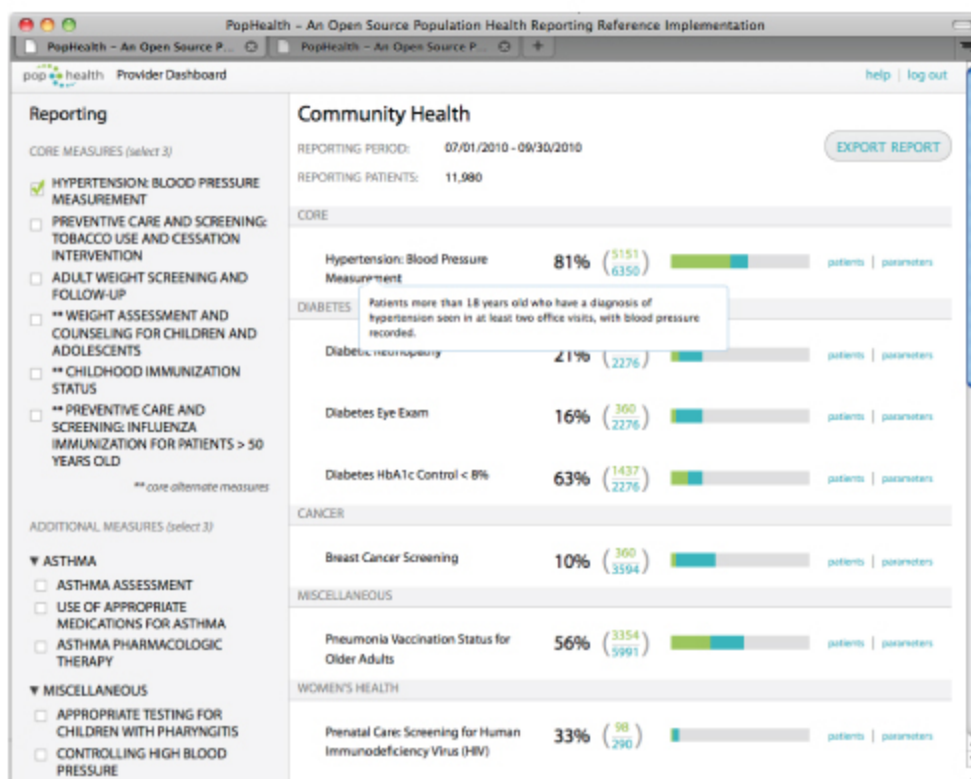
PopHealth – An Open Source Population Health Reporting Reference Implementation

PopHealth – An Open Source P...
PopHealth – An Open Source P...

pop health Provider Dashboard

help | log out

Reporting

CORE MEASURES (select 3)

HYPERTENSION: BLOOD PRESSURE MEASUREMENT

PREVENTIVE CARE AND SCREENING: TOBACCO USE AND CESSATION INTERVENTION

ADULT WEIGHT SCREENING AND FOLLOW-UP

** WEIGHT ASSESSMENT AND COUNSELING FOR CHILDREN AND ADOLESCENTS

** CHILDHOOD IMMUNIZATION STATUS

** PREVENTIVE CARE AND SCREENING: INFLUENZA IMMUNIZATION FOR PATIENTS > 50 YEARS OLD

** core alternate measures

ADDITIONAL MEASURES (select 3)

▼ ASTHMA

ASTHMA ASSESSMENT

USE OF APPROPRIATE MEDICATIONS FOR ASTHMA

ASTHMA PHARMACOLOGIC THERAPY

▼ MISCELLANEOUS

APPROPRIATE TESTING FOR CHILDREN WITH PHARYNGITIS

CONTROLLING HIGH BLOOD PRESSURE

Community Health

REPORTING PERIOD: 07/01/2010 - 09/30/2010

REPORTING PATIENTS: 11,980

EXPORT REPORT

CORE

Hypertension: Blood Pressure Measurement 81% ($\frac{5151}{6350}$) patients | parameters

Patients more than 18 years old who have a diagnosis of hypertension seen in at least two office visits, with blood pressure recorded.

DIABETES

Diabetic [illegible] 21% ($\frac{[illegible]}{2276}$) patients | parameters

Diabetes Eye Exam 16% ($\frac{360}{2276}$) patients | parameters

Diabetes HbA1c Control < 8% 63% ($\frac{1437}{2276}$) patients | parameters

CANCER

Breast Cancer Screening 10% ($\frac{360}{3594}$) patients | parameters

MISCELLANEOUS

Pneumonia Vaccination Status for Older Adults 56% ($\frac{3354}{5991}$) patients | parameters

WOMEN'S HEALTH

Prenatal Care: Screening for Human Immunodeficiency Virus (HIV) 33% ($\frac{98}{290}$) patients | parameters